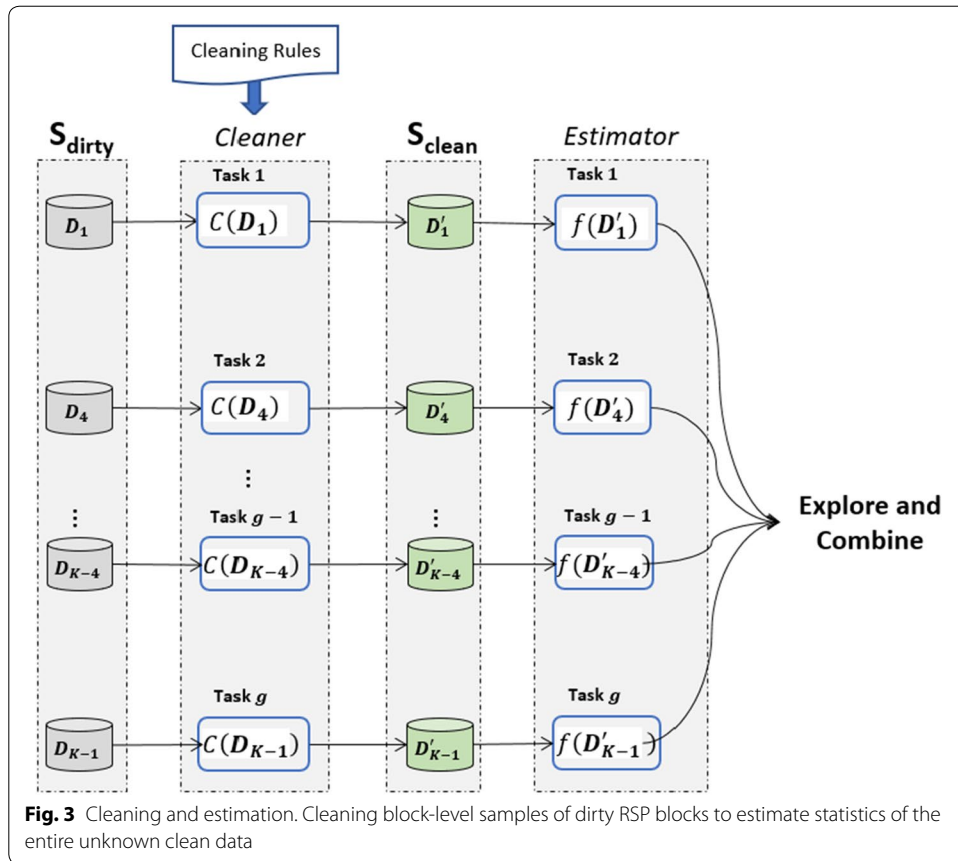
Cleaning Rules

$\mathbf{S_{dirty}}$

Cleaner

$\mathbf{S_{clean}}$

Estimator

Task 1

Task 1

$D_1$

$C(D_1)$

$D'_1$

$f(D'_1)$

Task 2

Task 2

$D_4$

$C(D_4)$

$D'_4$

$f(D'_4)$

⋮

⋮

⋮

Task $g-1$

Task $g-1$

$D_{K-4}$

$C(D_{K-4})$

$D'_{K-4}$

$f(D'_{K-4})$

Explore and Combine

Task $g$

Task $g$

$D_{K-1}$

$C(D_{K-1})$

$D'_{K-1}$

$f(D'_{K-1})$

**Fig. 3** Cleaning and estimation. Cleaning block-level samples of dirty RSP blocks to estimate statistics of the entire unknown clean data